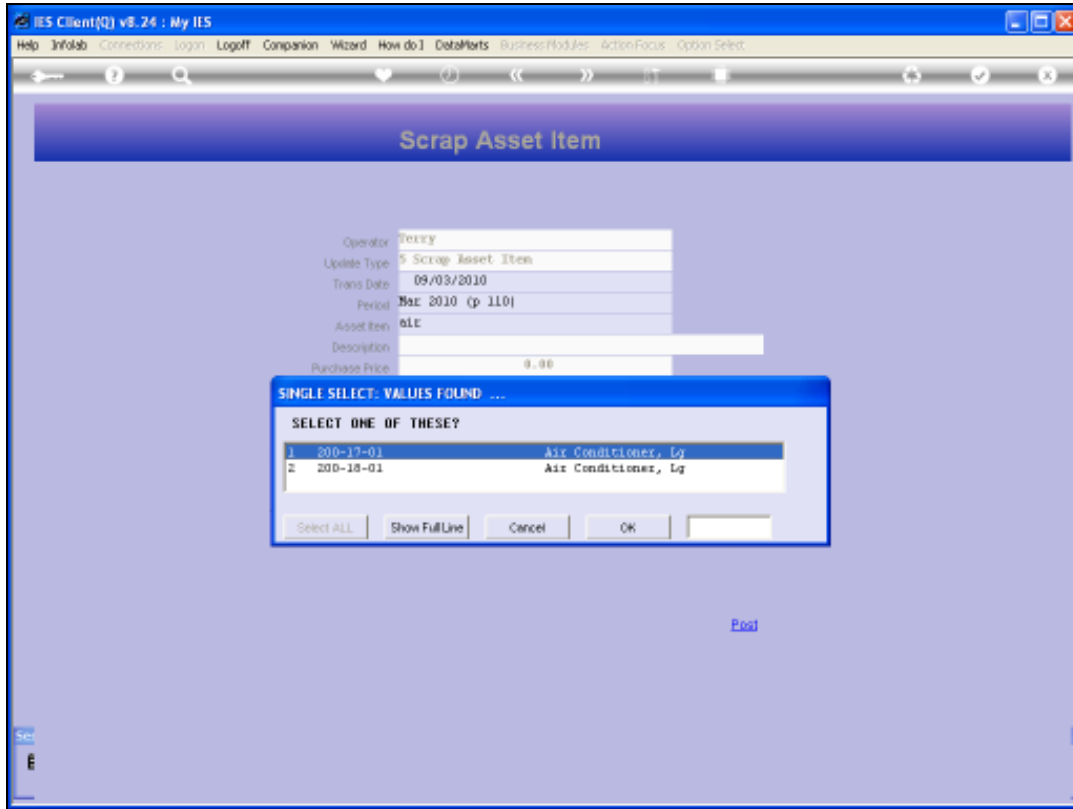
IES Client(Q) v8.24 : My IES

Help Infolab Connections Logon Logoff Companion Wizard How do I DataMarts Business Modules Action Focus Option Select

Scrap Asset Item

Operator Terry
Update Type 5 Scrap Asset Item
Trans Date 09/03/2010
Period Mar 2010 (p 110)
Asset Item air
Description
Purchase Price 0.00

SINGLE SELECT: VALUES FOUND ...

SELECT ONE OF THESE?

1 200-17-01 Air Conditioner, Lg
2 200-18-01 Air Conditioner, Lg

Select ALL Show Full Line Cancel OK

Post

Se
E